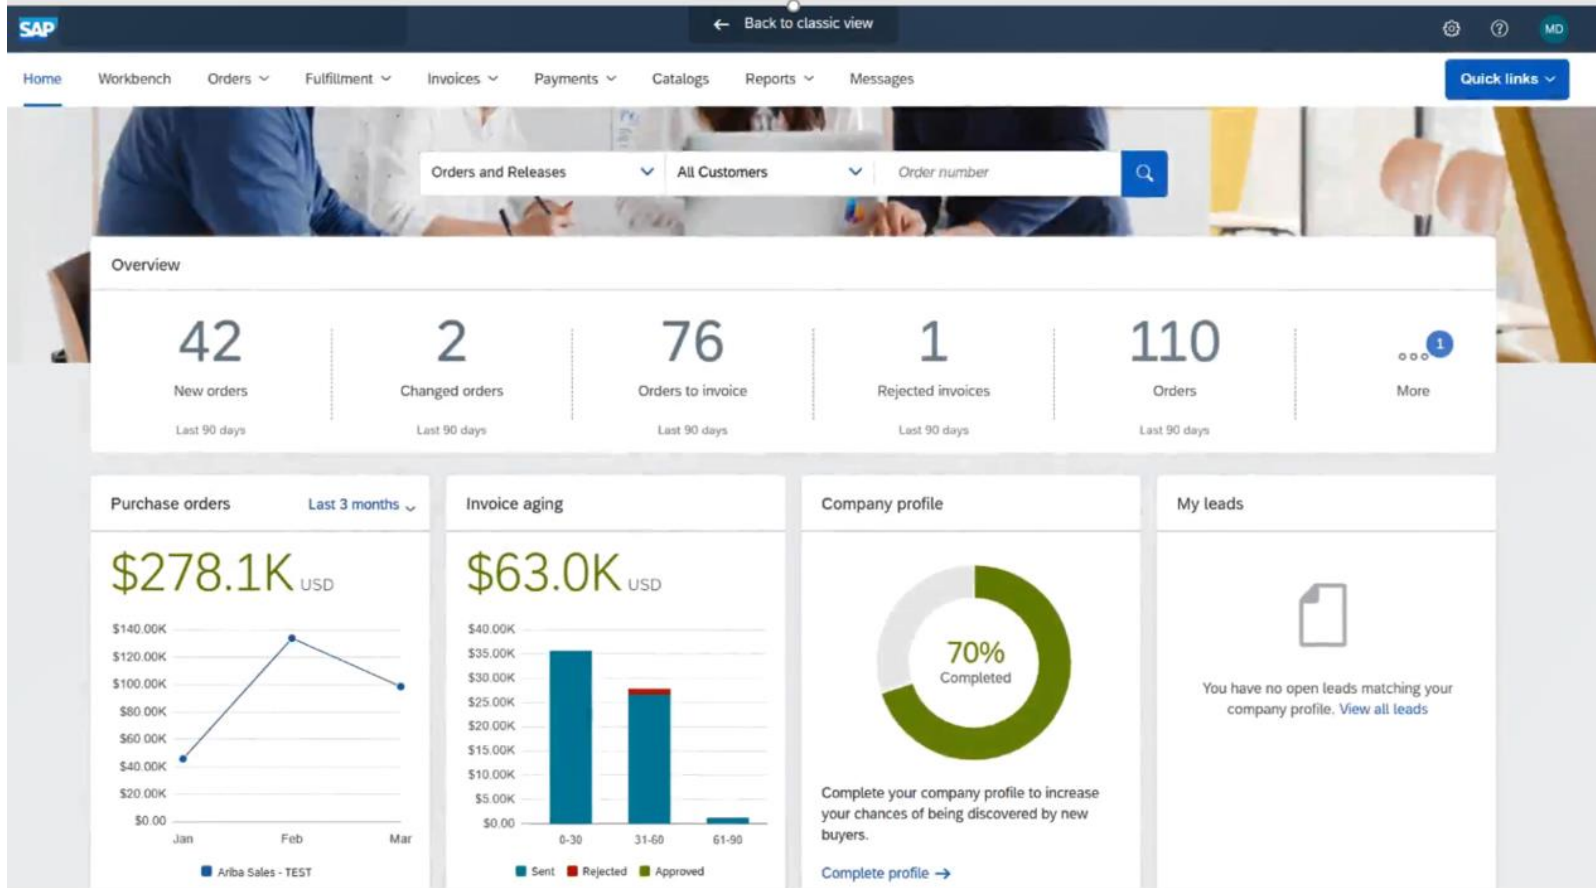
SAP

Back to classic view

MD

Home Workbench Orders Fulfillment Invoices Payments Catalogs Reports Messages

Quick links

Orders and Releases
All Customers
Order number

Overview

42
New orders
Last 90 days

2
Changed orders
Last 90 days

76
Orders to invoice
Last 90 days

1
Rejected invoices
Last 90 days

110
Orders
Last 90 days

1
More

Purchase orders
Last 3 months

$278.1K USD

$140.00K
$120.00K
$100.00K
$80.00K
$60.00K
$40.00K
$20.00K
$0.00
Jan Feb Mar

Ariba Sales - TEST

Invoice aging

$63.0K USD

$40.00K
$35.00K
$30.00K
$25.00K
$20.00K
$15.00K
$10.00K
$5.00K
$0.00
0-30 31-60 61-90

Sent Rejected Approved

Company profile

70%
Completed

Complete your company profile to increase your chances of being discovered by new buyers.

Complete profile →

My leads

You have no open leads matching your company profile. View all leads